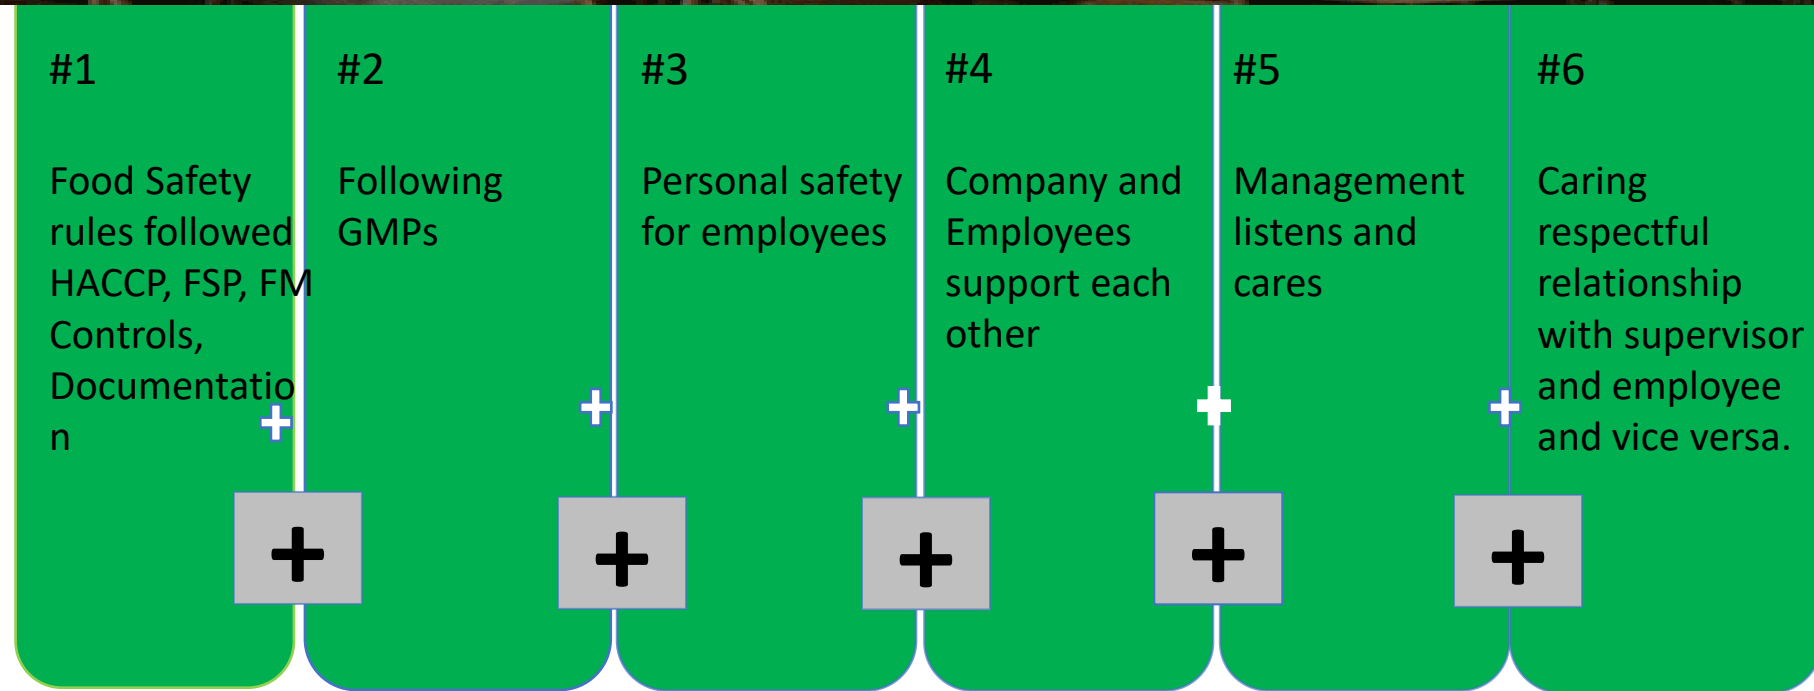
#1

Food Safety rules followed HACCP, FSP, FM Controls, Documentation

#2

Following GMPs

#3

Personal safety for employees

#4

Company and Employees support each other

#5

Management listens and cares

#6

Caring respectful relationship with supervisor and employee and vice versa.